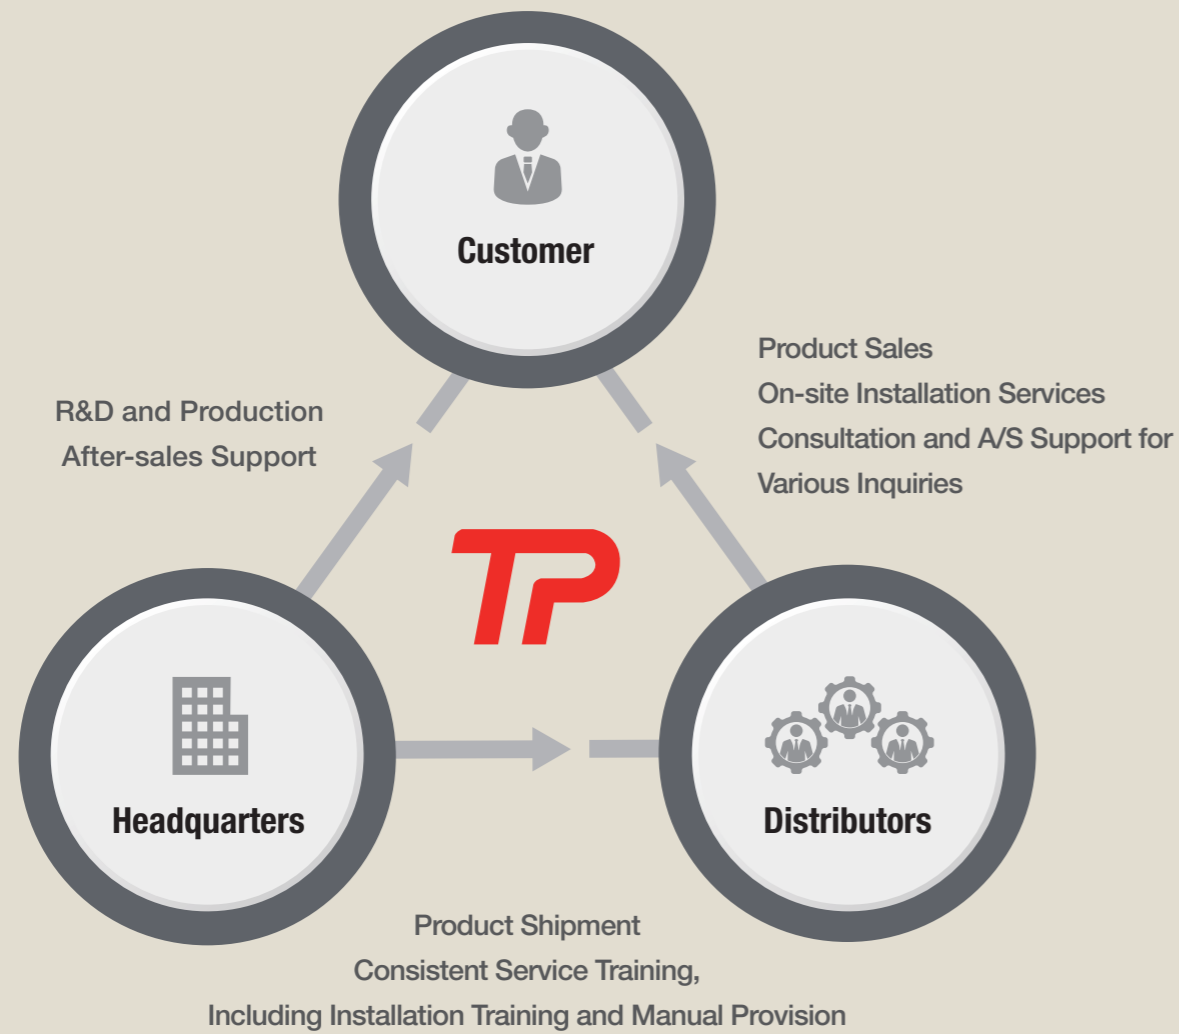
Customer

R&D and Production
After-sales Support

Product Sales
On-site Installation Services
Consultation and A/S Support for Various Inquiries

TP

Headquarters

Distributors

Product Shipment
Consistent Service Training,
Including Installation Training and Manual Provision